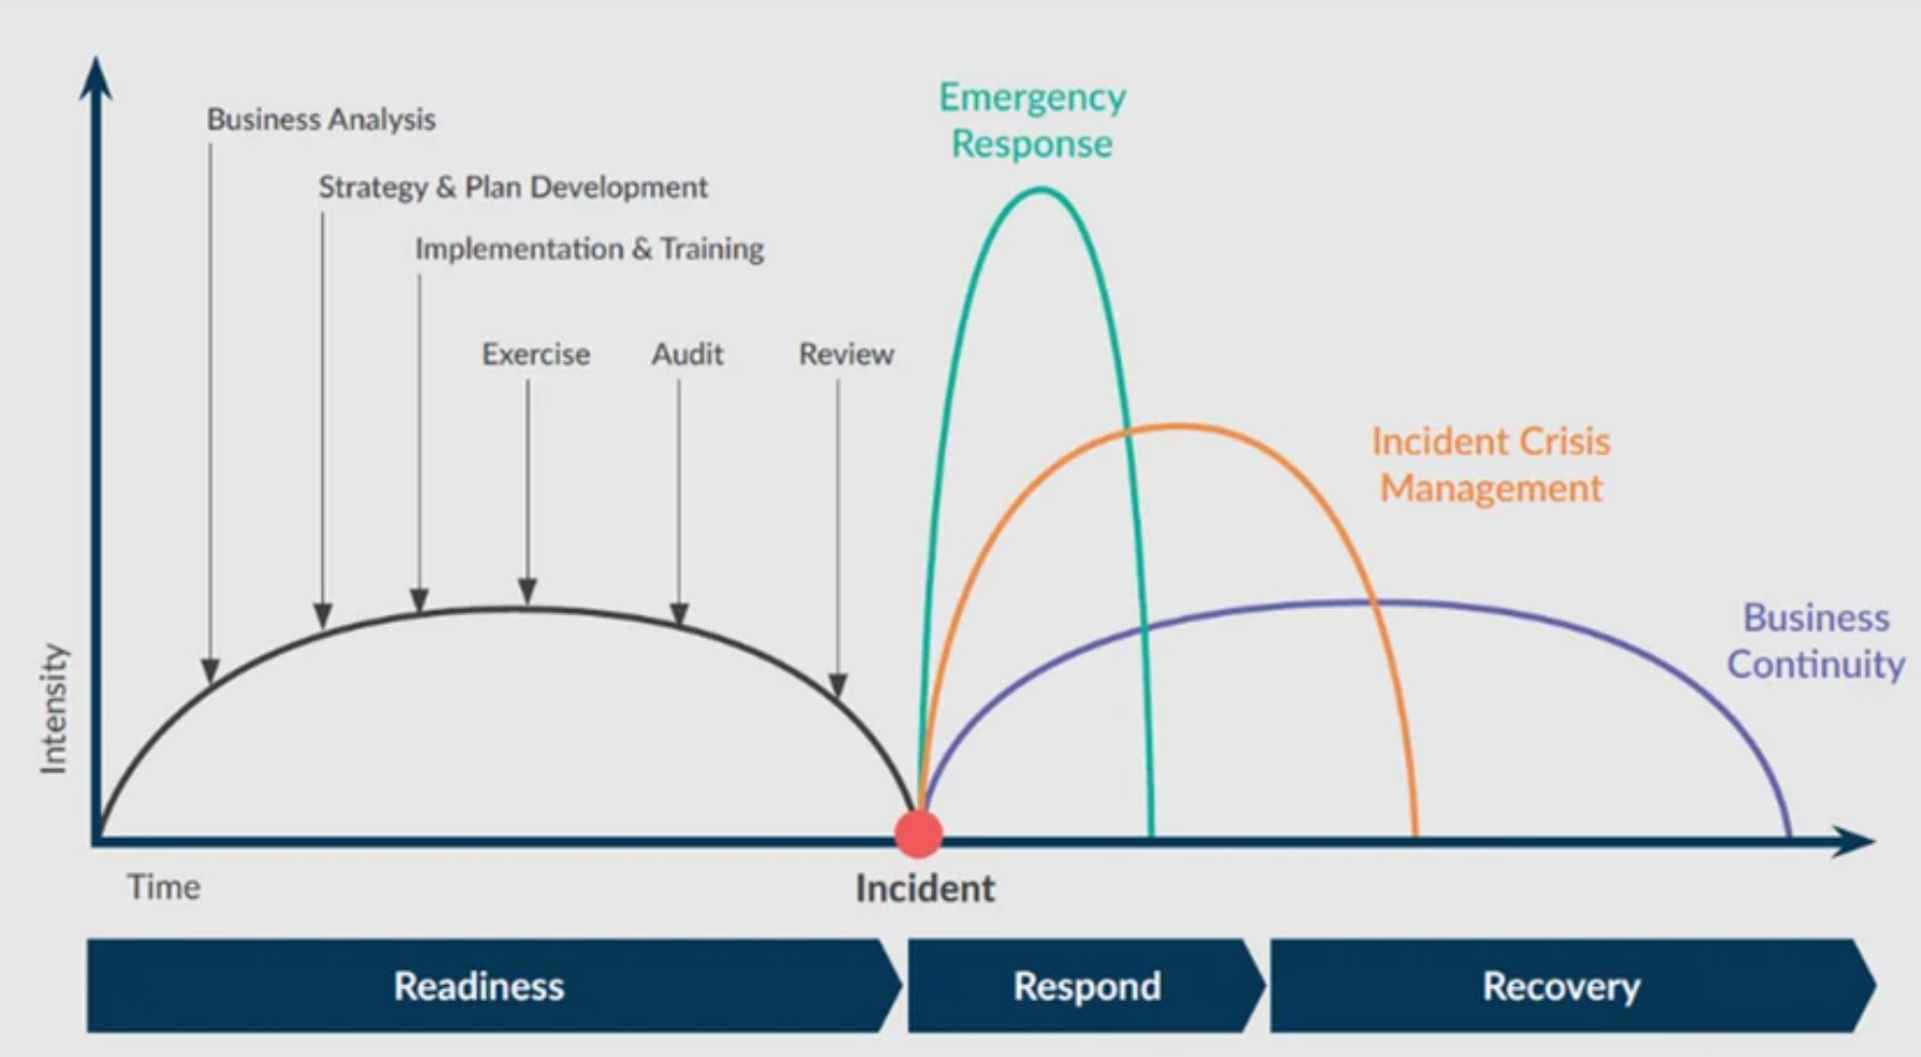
Business Analysis

Strategy & Plan Development

Implementation & Training

Exercise

Audit

Review

Emergency Response

Incident Crisis Management

Business Continuity

Intensity

Time

Incident

Readiness

Respond

Recovery